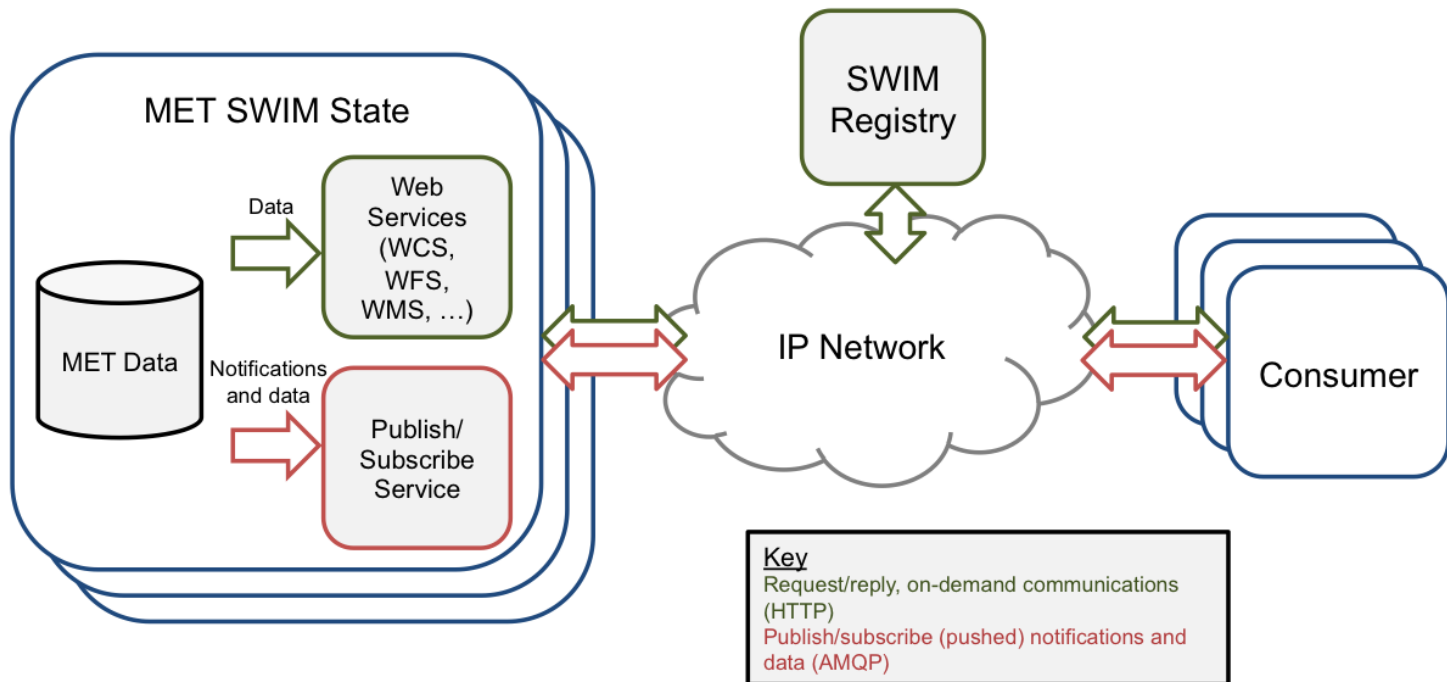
MET SWIM State

Data

Web Services (WCS, WFS, WMS, …)

MET Data

Notifications and data

Publish/ Subscribe Service

SWIM Registry

IP Network

Consumer

Key
Request/reply, on-demand communications (HTTP)
Publish/subscribe (pushed) notifications and data (AMQP)